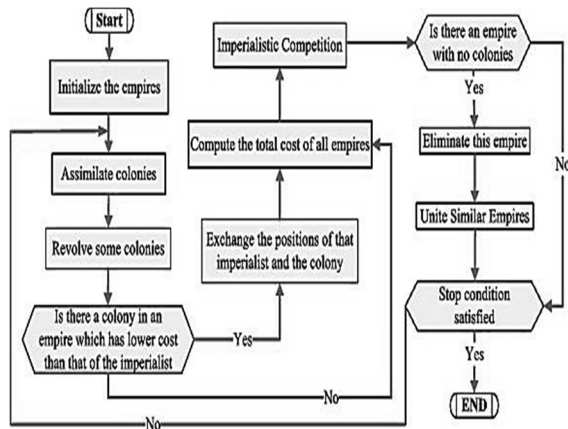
Start

Initialize the empires

Assimilate colonies

Revolve some colonies

Is there a colony in an empire which has lower cost than that of the imperialist

Yes

Exchange the positions of that imperialist and the colony

Compute the total cost of all empires

Imperialistic Competition

Is there an empire with no colonies

Yes

Eliminate this empire

Unite Similar Empires

No

Stop condition satisfied

Yes

END

No

No